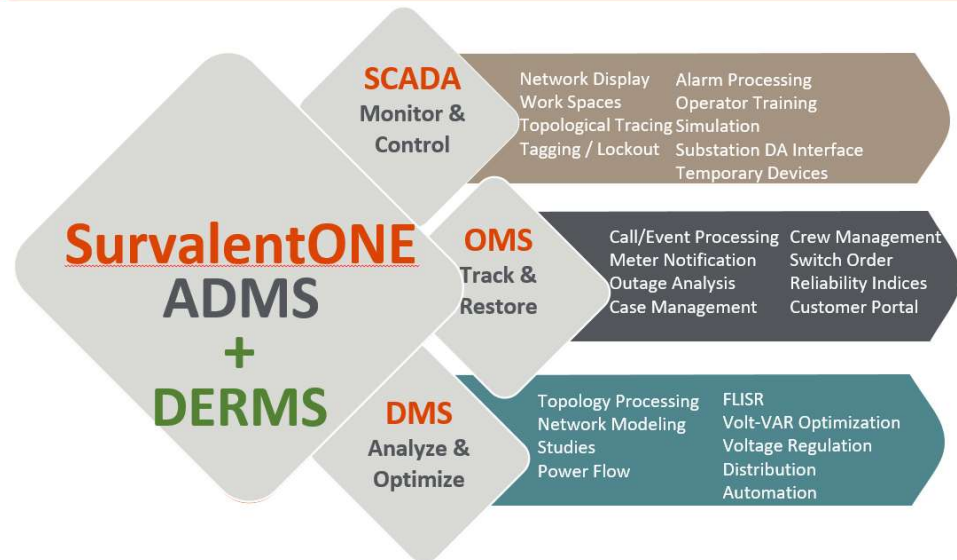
SurvalentONE
ADMS
+
DERMS

SCADA
Monitor & Control

Network Display
Work Spaces
Topological Tracing
Tagging / Lockout

Alarm Processing
Operator Training
Simulation
Substation DA Interface
Temporary Devices

OMS
Track & Restore

Call/Event Processing
Meter Notification
Outage Analysis
Case Management

Crew Management
Switch Order
Reliability Indices
Customer Portal

DMS
Analyze & Optimize

Topology Processing
Network Modeling
Studies
Power Flow

FLISR
Volt-VAR Optimization
Voltage Regulation
Distribution Automation